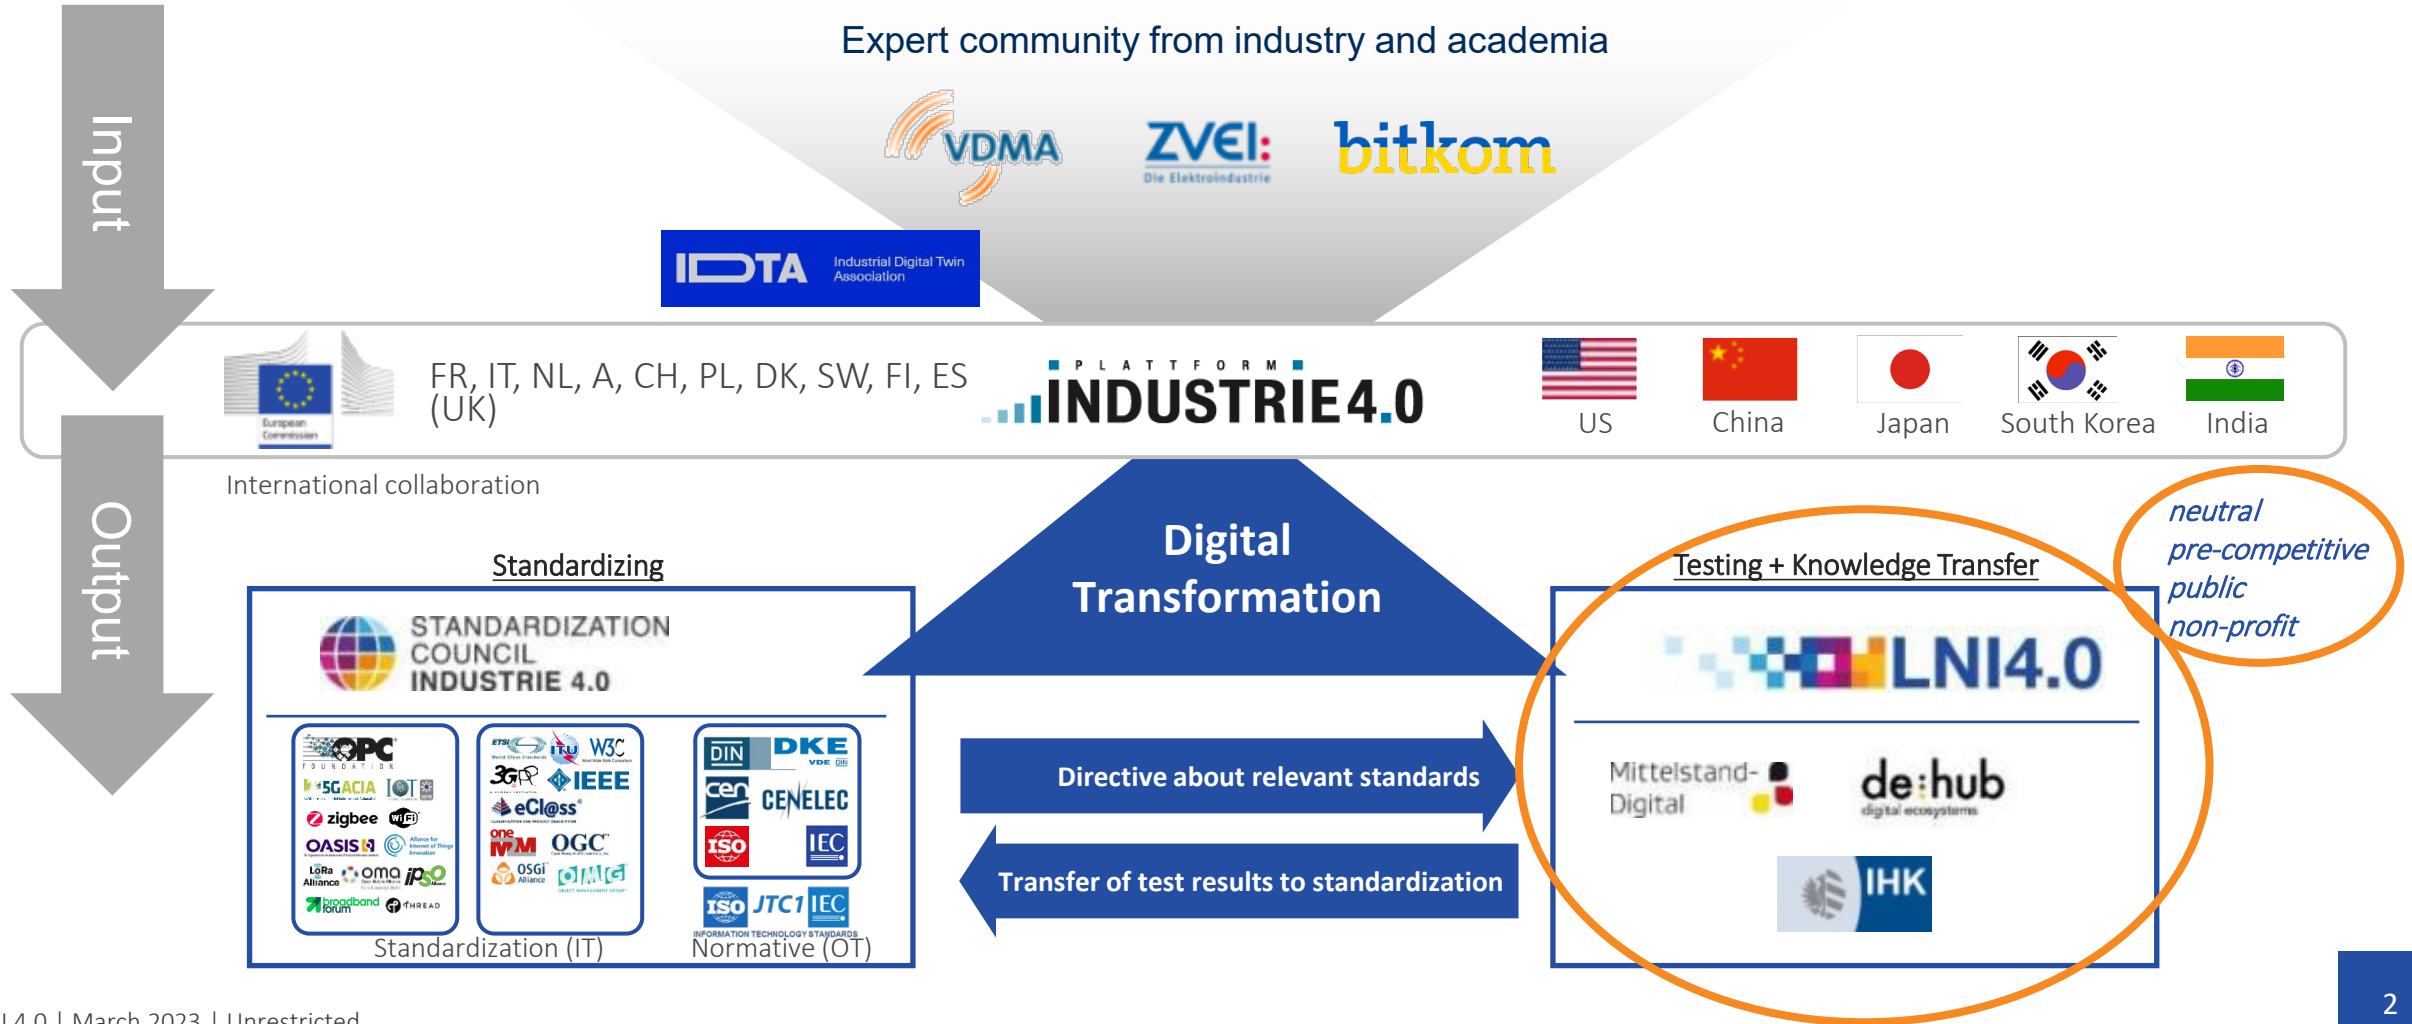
Input

Output

Expert community from industry and academia

VDMA

ZVEI: Die Elektroindustrie

bitkom

IDTA Industrial Digital Twin Association

European Commission

FR, IT, NL, A, CH, PL, DK, SW, FI, ES (UK)

PLATFORM INDUSTRIE 4.0

US China Japan South Korea India

International collaboration

Digital Transformation

Standardizing

STANDARDIZATION COUNCIL INDUSTRIE 4.0

OPC FOUNDATION 5GACIA IOT zigbee WiFi OASIS LoRa Alliance oma IPSO broadband forum THREAD

ETSI ITU W3C 3GPP IEEE eCl@ss oneM2M OGC OSGi Alliance OMG

DIN DKE cen CENELEC ISO IEC

ISO JTC1 IEC INFORMATION TECHNOLOGY STANDARDS

Standardization (IT)

Normative (OT)

Directive about relevant standards

Transfer of test results to standardization

Testing + Knowledge Transfer

neutral
pre-competitive
public
non-profit

LNI4.0

Mittelstand-Digital

de:hub digital ecosystems

IHK

I 4.0 | March 2023 | Unrestricted

2